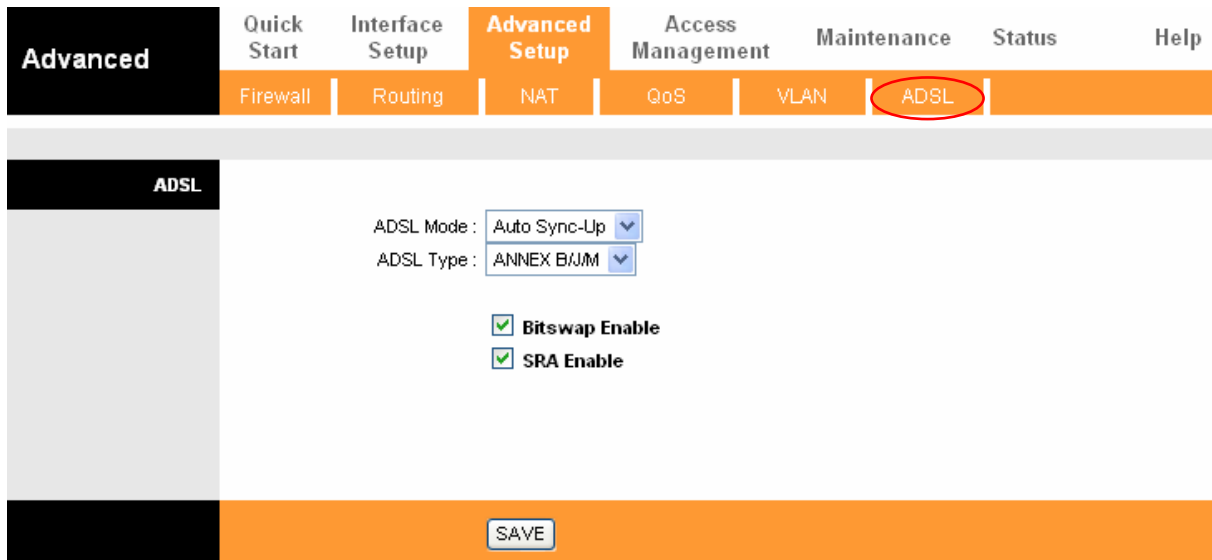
Advanced

Quick Start
Interface Setup
Advanced Setup
Access Management
Maintenance
Status
Help

Firewall
Routing
NAT
QoS
VLAN
ADSL

ADSL

ADSL Mode : Auto Sync-Up
ADSL Type : ANNEX B/J/M

Bitswap Enable
SRA Enable

SAVE